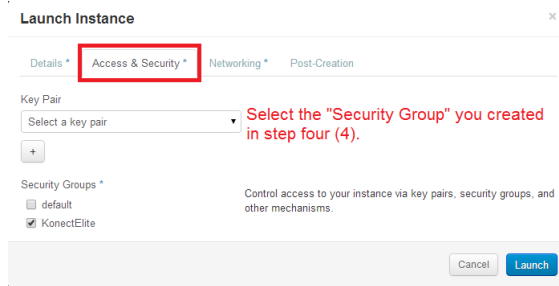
Launch Instance

×

Details *

Access & Security *

Networking *

Post-Creation

Key Pair

Select a key pair

+

Select the "Security Group" you created in step four (4).

Security Groups *

default

KonectElite

Control access to your instance via key pairs, security groups, and other mechanisms.

Cancel

Launch